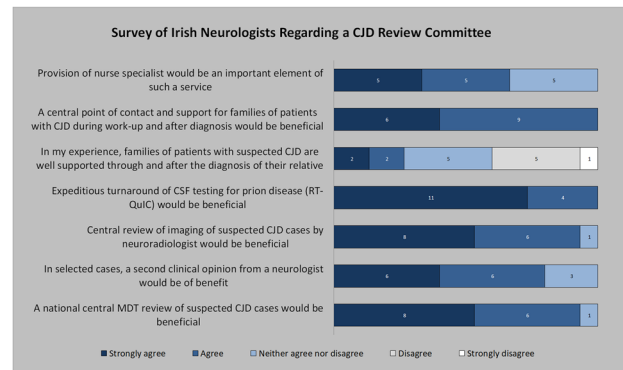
Survey of Irish Neurologists Regarding a CJD Review Committee

Provision of nurse specialist would be an important element of such a service

5 5 5

A central point of contact and support for families of patients with CJD during work-up and after diagnosis would be beneficial

6 9

In my experience, families of patients with suspected CJD are well supported through and after the diagnosis of their relative

2 2 5 5 1

Expeditious turnaround of CSF testing for prion disease (RT-QuIC) would be beneficial

11 4

Central review of imaging of suspected CJD cases by neuroradiologist would be beneficial

8 6 1

In selected cases, a second clinical opinion from a neurologist would be of benefit

6 6 3

A national central MDT review of suspected CJD cases would be beneficial

8 6 1

Strongly agree  Agree  Neither agree nor disagree  Disagree  Strongly disagree